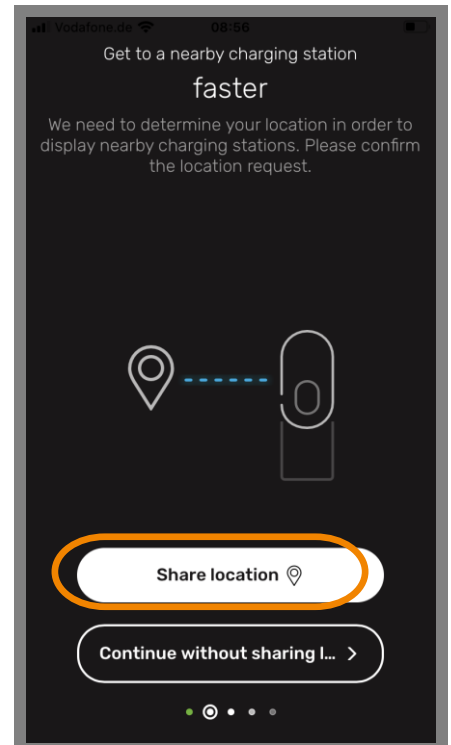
Vodafone.de 08:56

Get to a nearby charging station

faster

We need to determine your location in order to display nearby charging stations. Please confirm the location request.

Share location

Continue without sharing l... >